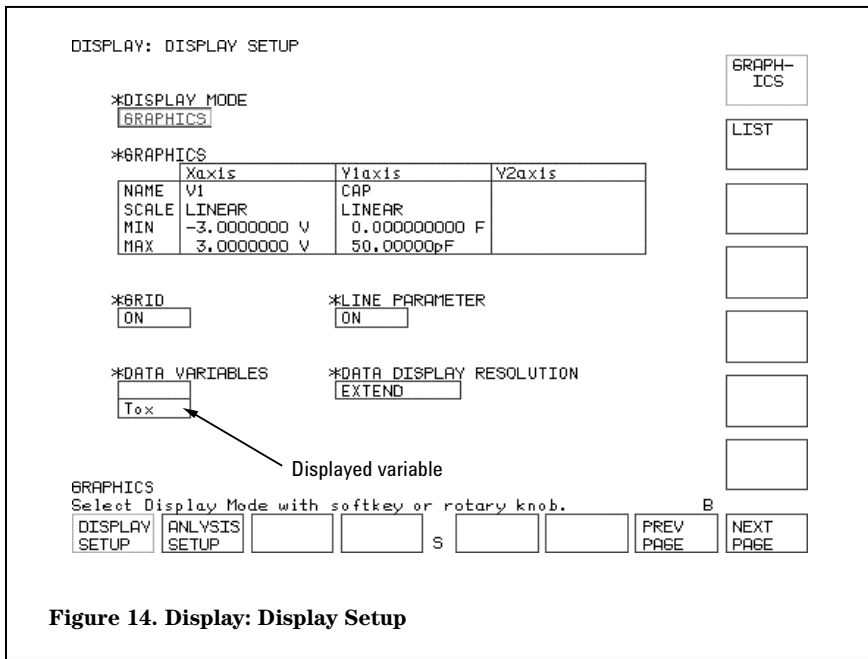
DISPLAY: DISPLAY SETUP

GRAPH-ICS

LIST

*DISPLAY MODE
GRAPHICS

*GRAPHICS

| | Xaxis | Y1axis | Y2axis |
|---|---|---|---|
| NAME | V1 | CAP | |
| SCALE | LINEAR | LINEAR | |
| MIN | -3.0000000 V | 0.000000000 F | |
| MAX | 3.0000000 V | 50.00000pF | |

*GRID
ON

*LINE PARAMETER
ON

*DATA VARIABLES
Tox

*DATA DISPLAY RESOLUTION
EXTEND

Displayed variable

GRAPHICS
Select Display Mode with softkey or rotary knob. B

DISPLAY SETUP | ANLYSIS SETUP | S | PREV PAGE | NEXT PAGE

Figure 14. Display: Display Setup